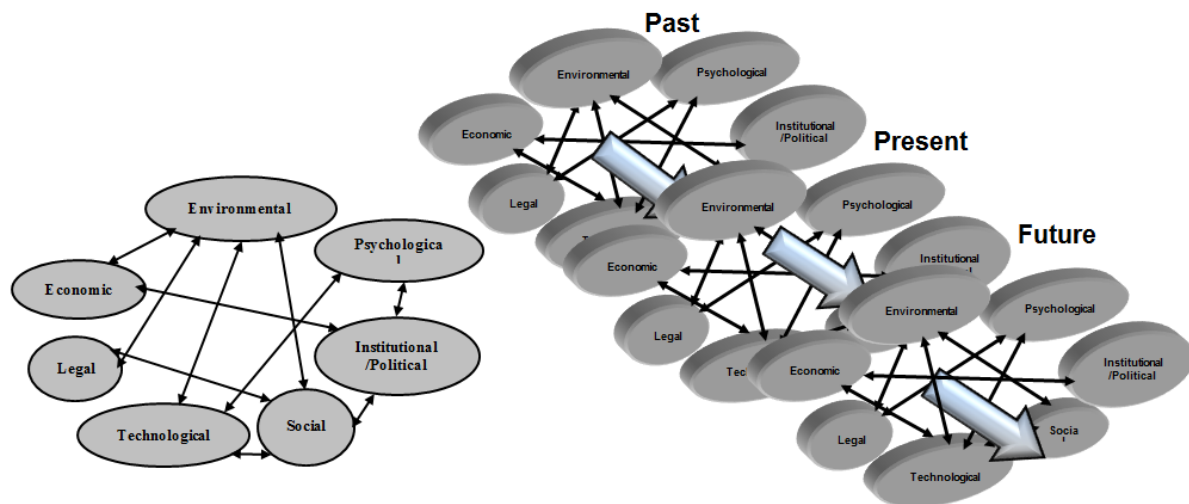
Environmental

Psychologica
l

Economic

Institutional
/Political

Legal

Technological

Social

Past

Environmental

Psychological

Economic

Institutional
/Political

Legal

Present

Environmental

Psychological

Economic

Institutional

Legal

Future

Environmental

Psychological

Economic

Institutional
/Political

Legal

Socia
l

Technological